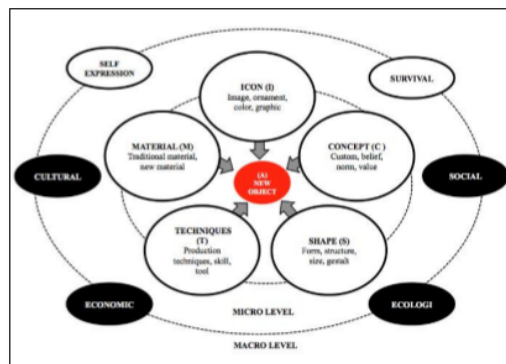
SELF EXPRESSION

ICON (I)
Image, ornament, color, graphic

SURVIVAL

MATERIAL (M)
Traditional material, new material

CONCEPT (C )
Custom, belief, norm, value

CULTURAL

(A)
NEW OBJECT

SOCIAL

TECHNIQUES (T)
Production techniques, skill, tool

SHAPE (S)
Form, structure, size, gestalt

ECONOMIC

ECOLOGI

MICRO LEVEL

MACRO LEVEL